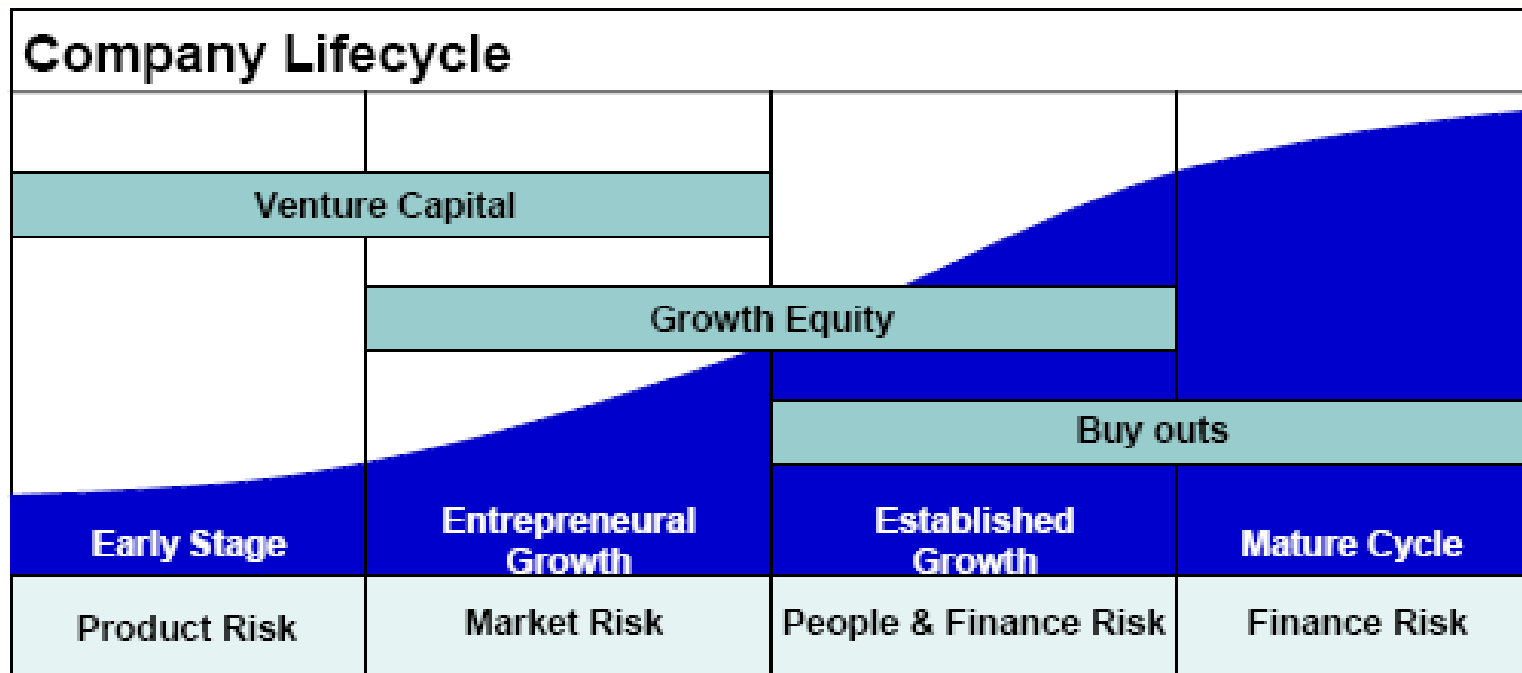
Company Lifecycle

Venture Capital

Growth Equity

Buy outs

| Early Stage | Entrepreneural Growth | Established Growth | Mature Cycle |
|---|---|---|---|
| Product Risk | Market Risk | People & Finance Risk | Finance Risk |